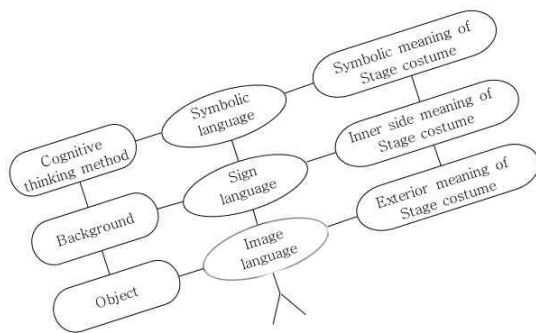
Symbolic meaning of Stage costume

Symbolic language

Inner side meaning of Stage costume

Cognitive thinking method

Sign language

Exterior meaning of Stage costume

Background

Image language

Object